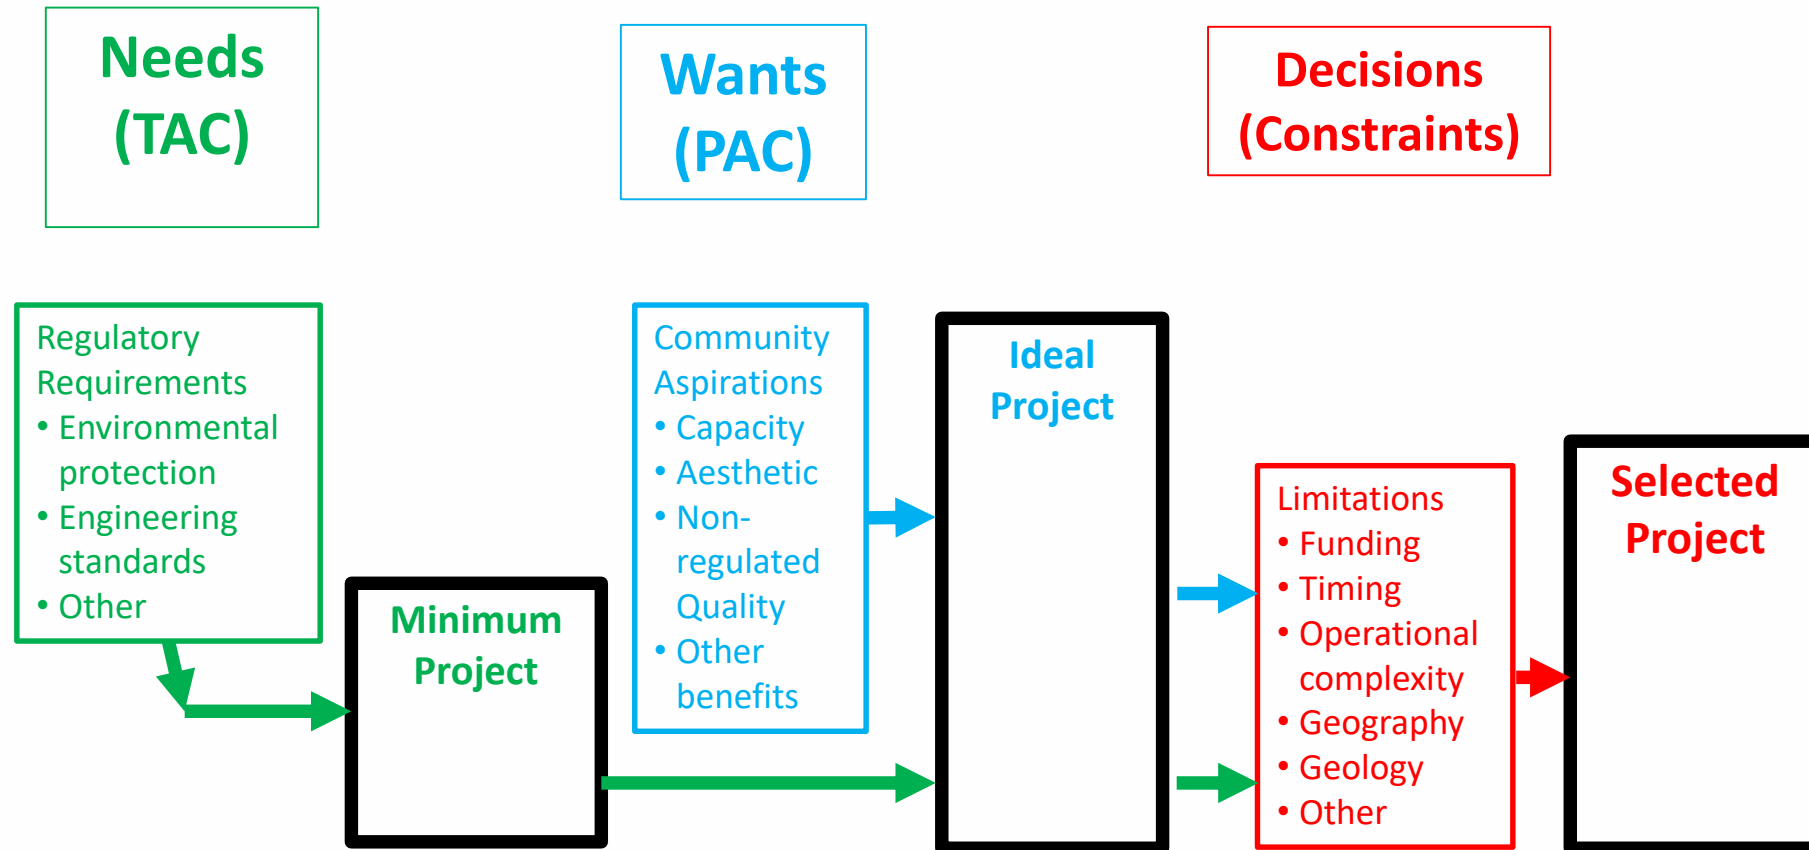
Needs (TAC)

Wants (PAC)

Decisions (Constraints)

Regulatory Requirements
• Environmental protection
• Engineering standards
• Other

Minimum Project

Community Aspirations
• Capacity
• Aesthetic
• Non-regulated Quality
• Other benefits

Ideal Project

Limitations
• Funding
• Timing
• Operational complexity
• Geography
• Geology
• Other

Selected Project